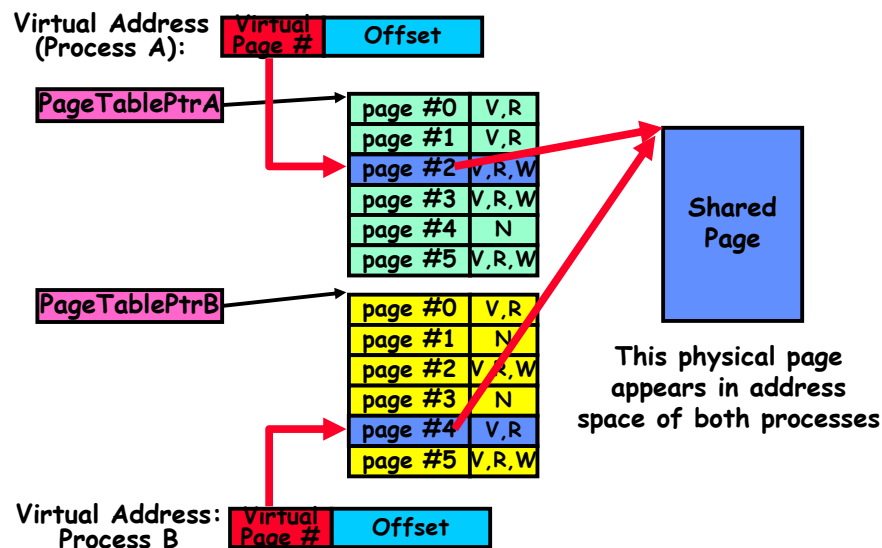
Virtual Address (Process A):

Virtual Page #

Offset

PageTablePtrA

| page #0 | V,R |
|---|---|
| page #1 | V,R |
| page #2 | V,R,W |
| page #3 | V,R,W |
| page #4 | N |
| page #5 | V,R,W |

PageTablePtrB

| page #0 | V,R |
|---|---|
| page #1 | N |
| page #2 | V,R,W |
| page #3 | N |
| page #4 | V,R |
| page #5 | V,R,W |

Shared Page

This physical page appears in address space of both processes

Virtual Address: Process B

Virtual Page #

Offset